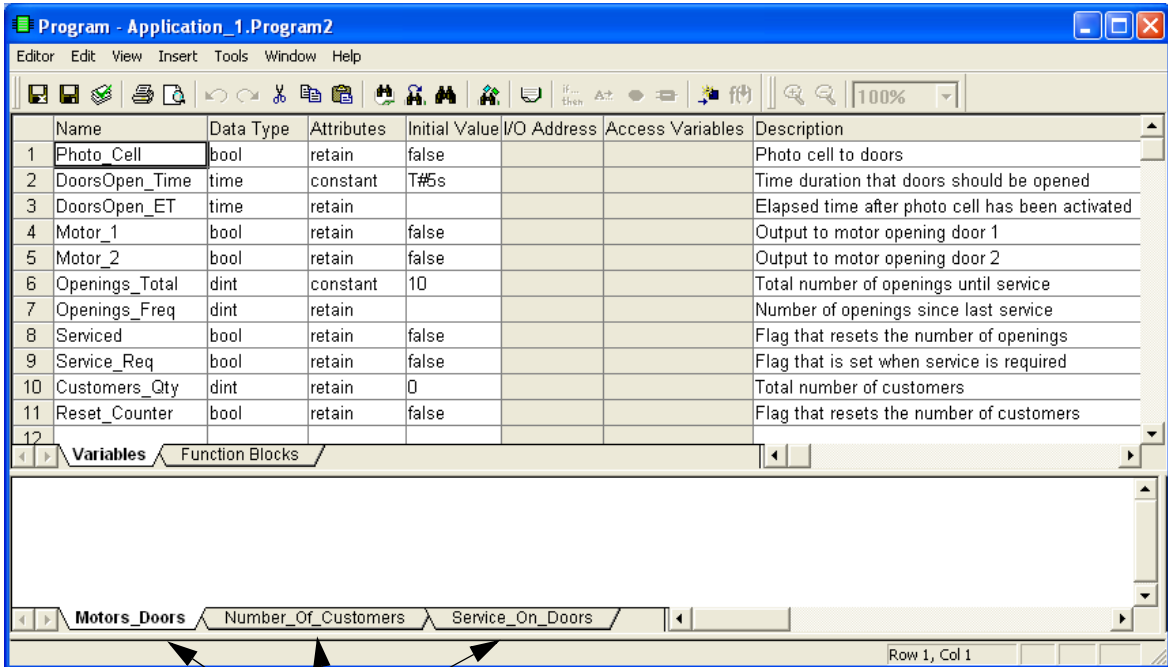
Program - Application_1.Program2

Editor Edit View Insert Tools Window Help

100%

| | Name | Data Type | Attributes | Initial Value | I/O Address | Access Variables | Description |
|---|---|---|---|---|---|---|---|
| 1 | Photo_Cell | bool | retain | false | | | Photo cell to doors |
| 2 | DoorsOpen_Time | time | constant | T#5s | | | Time duration that doors should be opened |
| 3 | DoorsOpen_ET | time | retain | | | | Elapsed time after photo cell has been activated |
| 4 | Motor_1 | bool | retain | false | | | Output to motor opening door 1 |
| 5 | Motor_2 | bool | retain | false | | | Output to motor opening door 2 |
| 6 | Openings_Total | dint | constant | 10 | | | Total number of openings until service |
| 7 | Openings_Freq | dint | retain | | | | Number of openings since last service |
| 8 | Serviced | bool | retain | false | | | Flag that resets the number of openings |
| 9 | Service_Req | bool | retain | false | | | Flag that is set when service is required |
| 10 | Customers_Qty | dint | retain | 0 | | | Total number of customers |
| 11 | Reset_Counter | bool | retain | false | | | Flag that resets the number of customers |
| 12 | | | | | | | |

Variables Function Blocks

Motors_Doors Number_Of_Customers Service_On_Doors

Row 1, Col 1